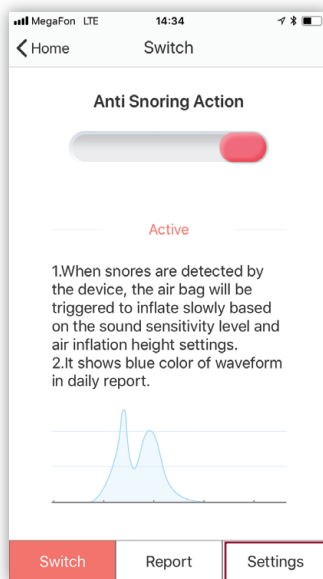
MegaFon LTE 14:34

Home Switch

Anti Snoring Action

Active

1.When snores are detected by the device, the air bag will be triggered to inflate slowly based on the sound sensitivity level and air inflation height settings.
2.It shows blue color of waveform in daily report.

Switch Report Settings